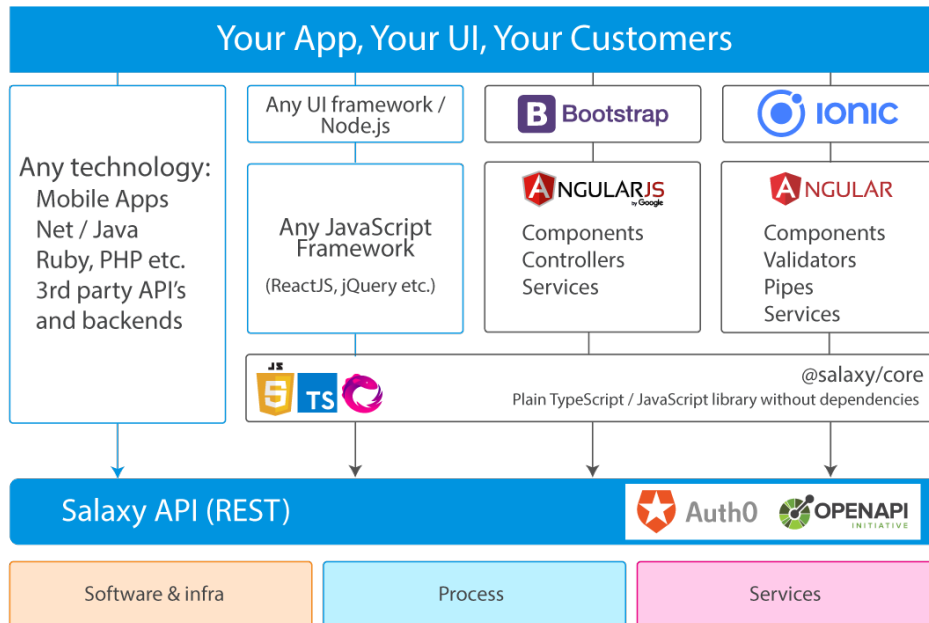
Your App, Your UI, Your Customers

Any technology:
Mobile Apps
Net / Java
Ruby, PHP etc.
3rd party API's
and backends

Any UI framework / Node.js

Any JavaScript Framework
(ReactJS, jQuery etc.)

B Bootstrap

ANGULARJS
by Google

Components
Controllers
Services

IONIC

ANGULAR

Components
Validators
Pipes
Services

JS 5 TS

@salaxy/core
Plain TypeScript / JavaScript library without dependencies

Salaxy API (REST)

Auth0 OPENAPI INITIATIVE

Software & infra

Process

Services